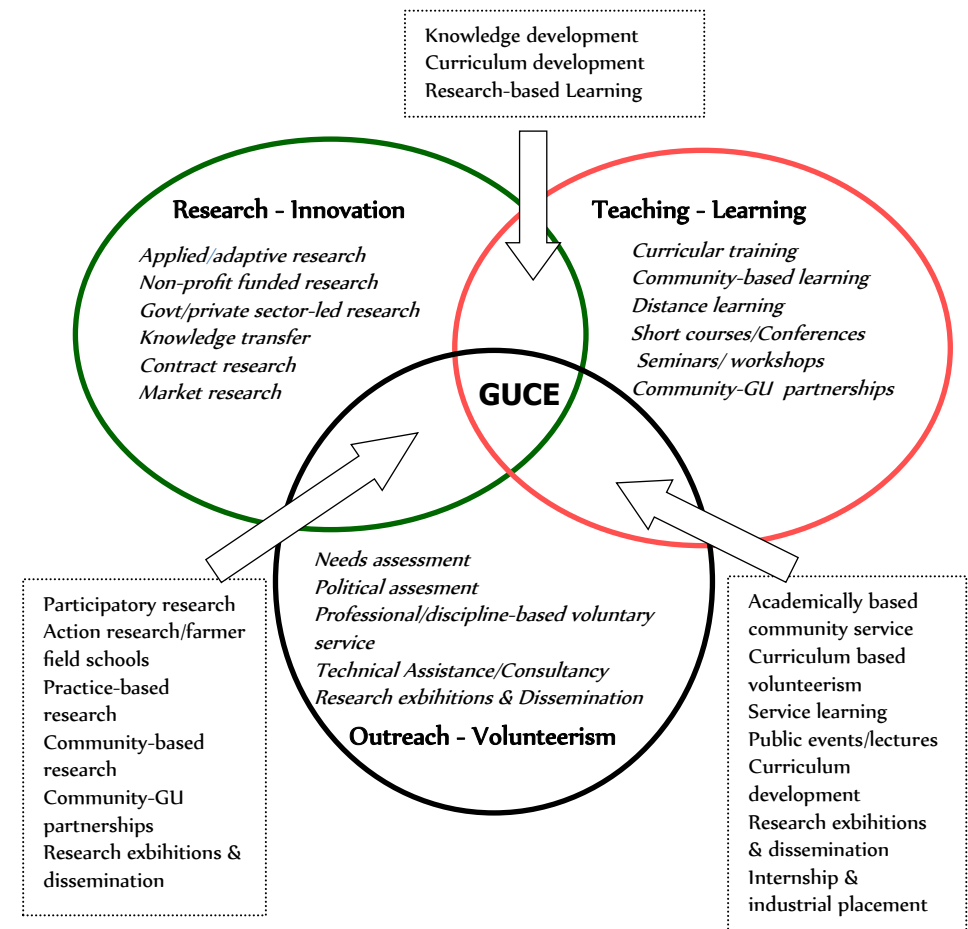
Knowledge development
Curriculum development
Research-based Learning

Research - Innovation

Applied/adaptive research
Non-profit funded research
Govt/private sector-led research
Knowledge transfer
Contract research
Market research

Teaching - Learning

Curricular training
Community-based learning
Distance learning
Short courses/Conferences
Seminars/ workshops
Community-GU partnerships

GUCE

Needs assessment
Political assesment
Professional/discipline-based voluntary service
Technical Assistance/Consultancy
Research exbihitions & Dissemination

Outreach - Volunteerism

Participatory research
Action research/farmer field schools
Practice-based research
Community-based research
Community-GU partnerships
Research exbihitions & dissemination

Academically based community service
Curriculum based volunteerism
Service learning
Public events/lectures
Curriculum development
Research exbihitions & dissemination
Internship & industrial placement